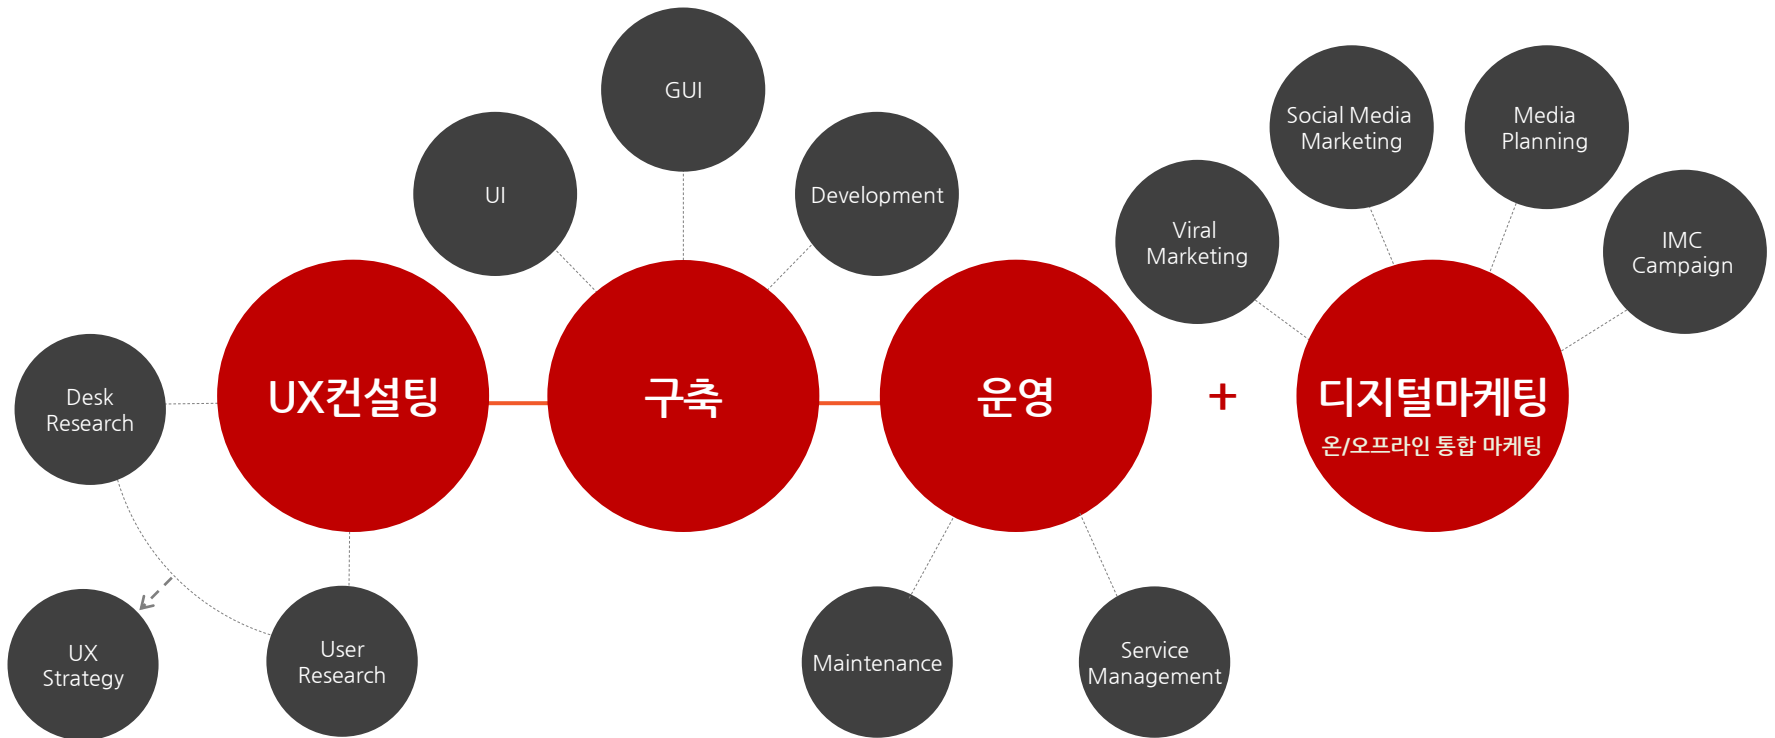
GUI

UI

Development

Social Media Marketing

Media Planning

Viral Marketing

IMC Campaign

Desk Research

UX컨설팅

구축

운영

+

디지털마케팅

온/오프라인 통합 마케팅

UX Strategy

User Research

Maintenance

Service Management